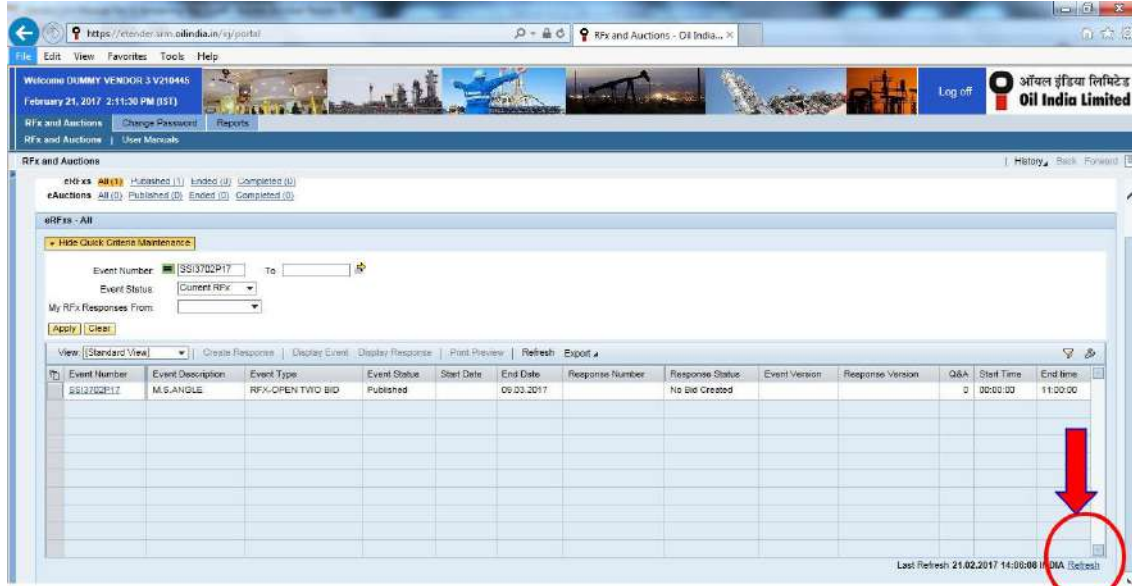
https://etender.srm.oilindia.in/irj/portal
RFx and Auctions - Oil India... ×

File Edit View Favorites Tools Help

Welcome DUMMY VENDOR 3 V210445
February 21, 2017 2:11:30 PM (IST)

Log off

ऑयल इंडिया लिमिटेड
Oil India Limited

RFx and Auctions | Change Password | Reports
RFx and Auctions | User Manuals

RFx and Auctions
History Back Forward

eRFxs All (1) Published (1) Ended (0) Completed (0)
eAuctions All (0) Published (0) Ended (0) Completed (0)

eRFxs - All

Hide Quick Criteria Maintenance

Event Number: SSI3702P17 To
Event Status: Current RFx
My RFx Responses From:

Apply Clear

View: [Standard View] | Create Response | Display Event | Display Response | Print Preview | Refresh | Export

| Event Number | Event Description | Event Type | Event Status | Start Date | End Date | Response Number | Response Status | Event Version | Response Version | Q&A | Start Time | End time |
|---|---|---|---|---|---|---|---|---|---|---|---|---|
| SSI3702P17 | M.S.ANGLE | RFX-OPEN TWO BID | Published | | 09.03.2017 | | No Bid Created | | | 0 | 00:00:00 | 11:00:00 |

Last Refresh 21.02.2017 14:08:08 INDIA Refresh